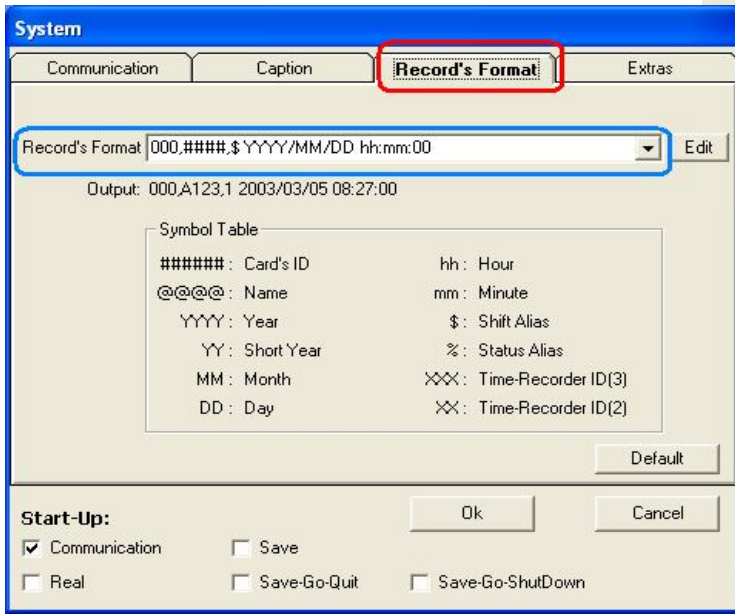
System

Communication | Caption | Record's Format | Extras

Record's Format 000,####,$ YYYY/MM/DD hh:mm:00 Edit

Output: 000,A123,1 2003/03/05 08:27:00

Symbol Table

| | |
|---|---|
| ######: Card's ID | hh: Hour |
| @@@@: Name | mm: Minute |
| YYYY: Year | $: Shift Alias |
| YY: Short Year | %: Status Alias |
| MM: Month | XXX: Time-Recorder ID(3) |
| DD: Day | XX: Time-Recorder ID(2) |

Default

Start-Up:

Ok Cancel

Communication Save

Real Save-Go-Quit Save-Go-ShutDown